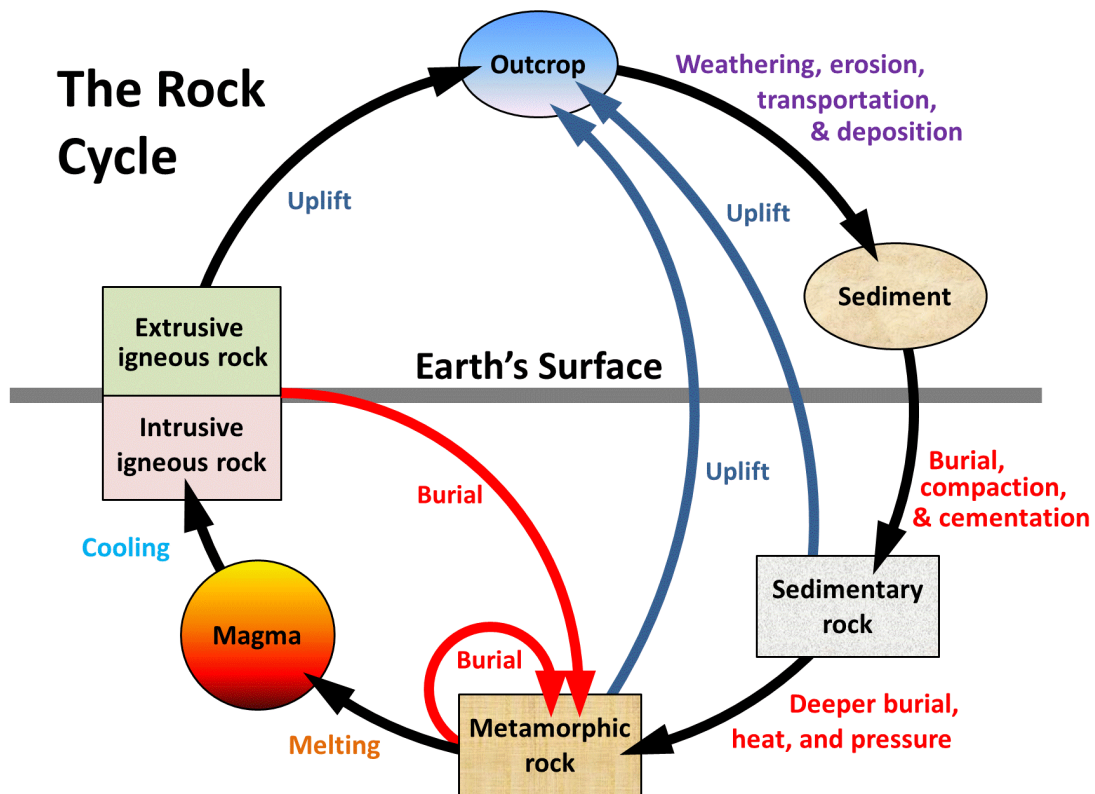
The Rock Cycle

Outcrop

Weathering, erosion, transportation, & deposition

Uplift

Uplift

Sediment

Extrusive igneous rock

Earth's Surface

Intrusive igneous rock

Uplift

Burial

Burial, compaction, & cementation

Cooling

Sedimentary rock

Magma

Burial

Deeper burial, heat, and pressure

Melting

Metamorphic rock